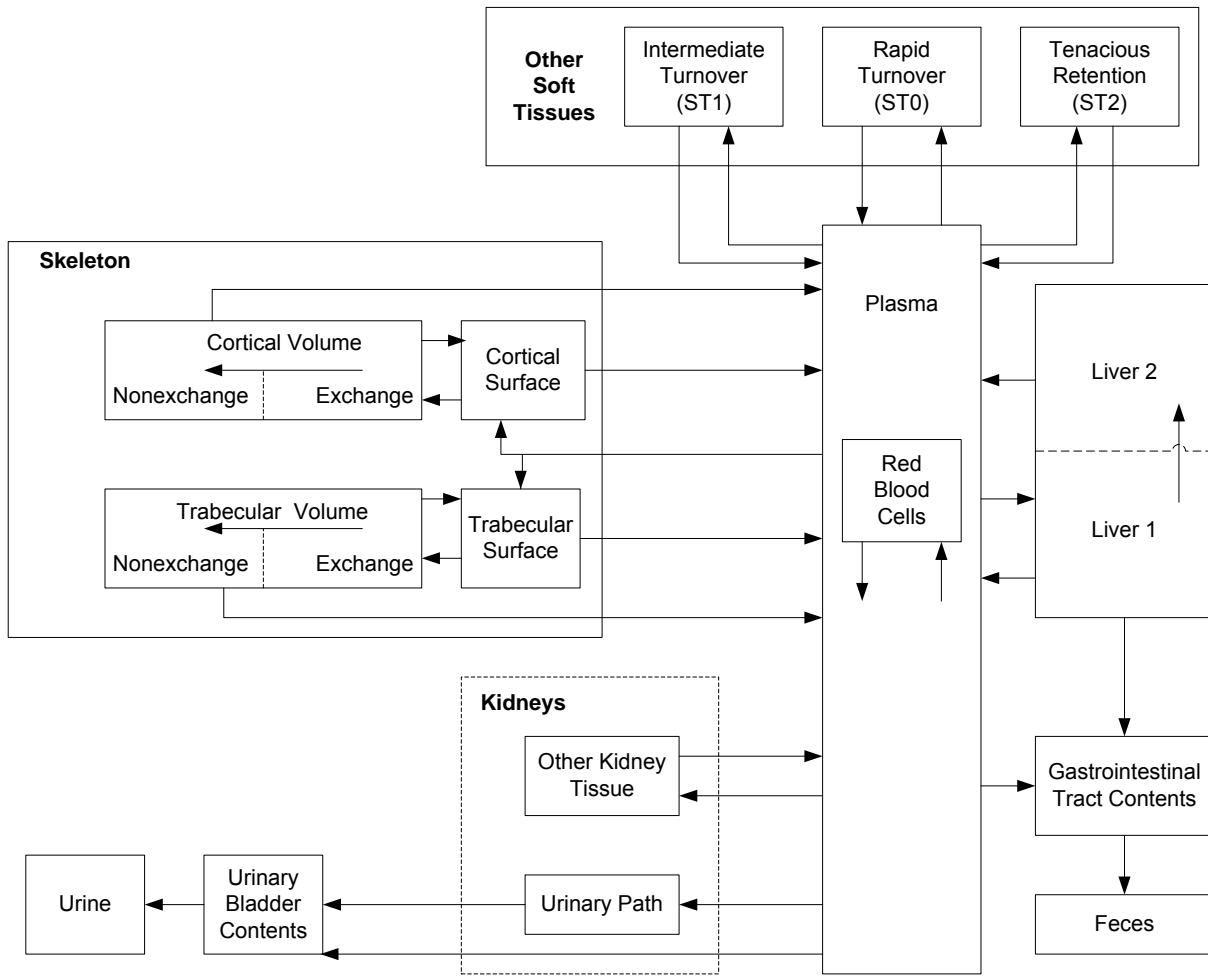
Other Soft Tissues

Intermediate Turnover (ST1)

Rapid Turnover (ST0)

Tenacious Retention (ST2)

Skeleton

Cortical Volume

Nonexchange

Exchange

Cortical Surface

Trabecular Volume

Nonexchange

Exchange

Trabecular Surface

Plasma

Red Blood Cells

Liver 2

Liver 1

Kidneys

Other Kidney Tissue

Urinary Path

Gastrointestinal Tract Contents

Feces

Urine

Urinary Bladder Contents